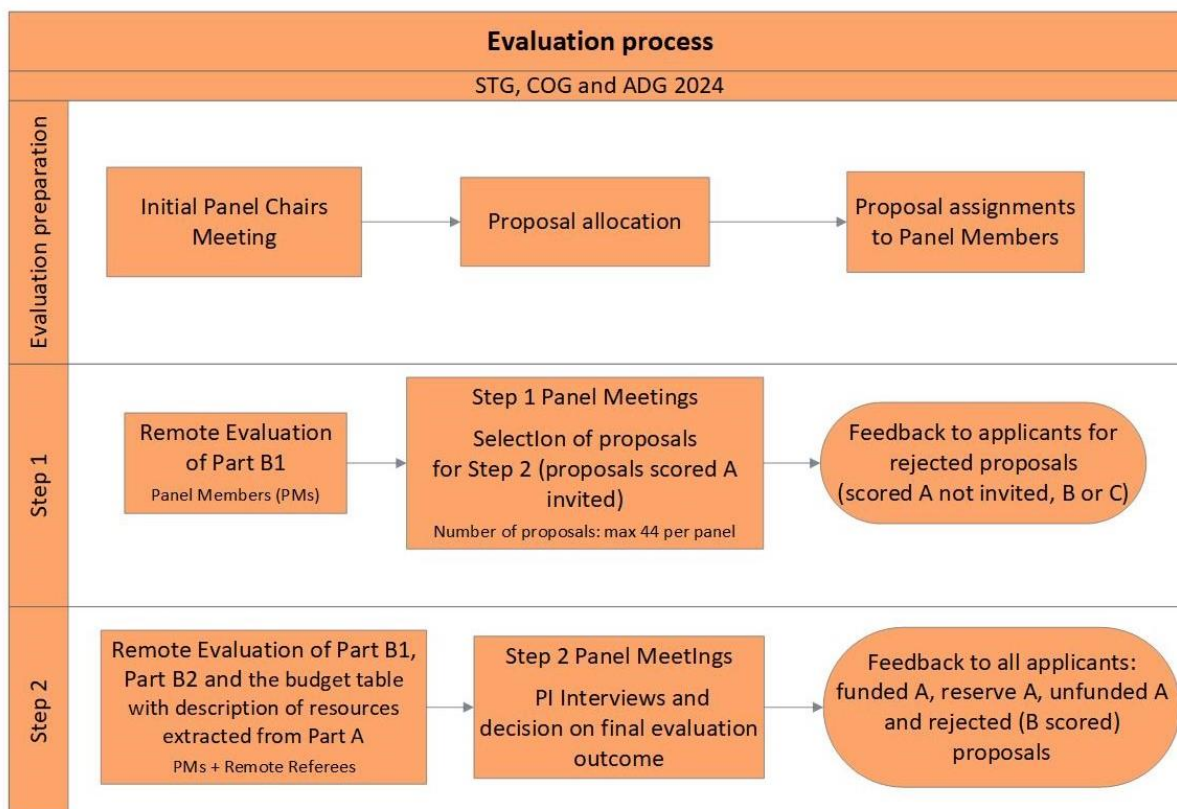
Evaluation process

STG, COG and ADG 2024

Evaluation preparation

Initial Panel Chairs Meeting

Proposal allocation

Proposal assignments to Panel Members

Step 1

Remote Evaluation of Part B1
Panel Members (PMs)

Step 1 Panel Meetings
SelectIon of proposals for Step 2 (proposals scored A invited)
Number of proposals: max 44 per panel

Feedback to applicants for rejected proposals (scored A not invited, B or C)

Step 2

Remote Evaluation of Part B1, Part B2 and the budget table with description of resources extracted from Part A
PMs + Remote Referees

Step 2 Panel MeetIngs
PI Interviews and decision on final evaluation outcome

Feedback to all applicants: funded A, reserve A, unfunded A and rejected (B scored) proposals